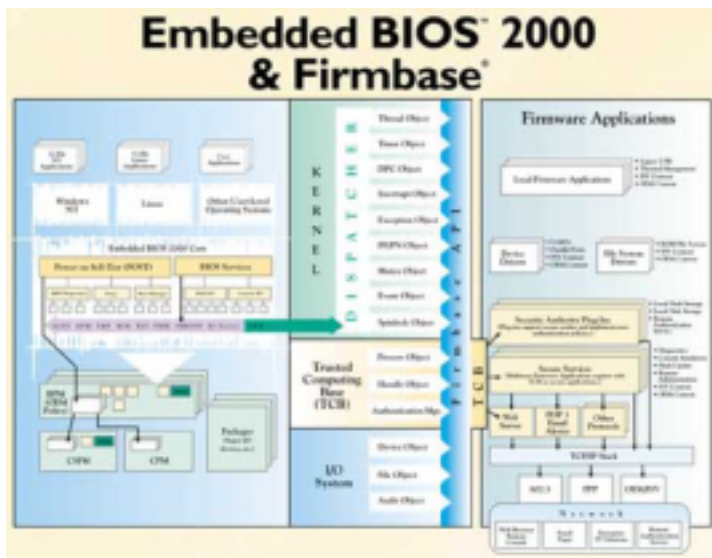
Embedded BIOS™ 2000 & Firmbase®

Windows XP

Linux

Other Unrelated Operating Systems

Embedded BIOS 2000 Core

Power on Self-Test (POST)

BIOS Services

SPM (SM) Policy

CSPM

CPM

Packages

K E R N E L

D I S P A T C H E R

Thread Object

Timer Object

DPC Object

Interrupt Object

Exception Object

POPN Object

Mutex Object

Event Object

Spinlock Object

Trusted Computing Base (TCB)

Process Object

Handle Object

Authentication Mgr.

I/O System

Device Object

File Object

Audio Object

Firmbase API

TCB

Firmware Applications

Local Firmware Application

Device Drivers

File System Drivers

Security Authority Plug-Ins

Secure Services

Web Server

SMTP Email Alerter

Other Protocols

TCP/IP Stack

NIC1

PPP

ODBJDV

Network